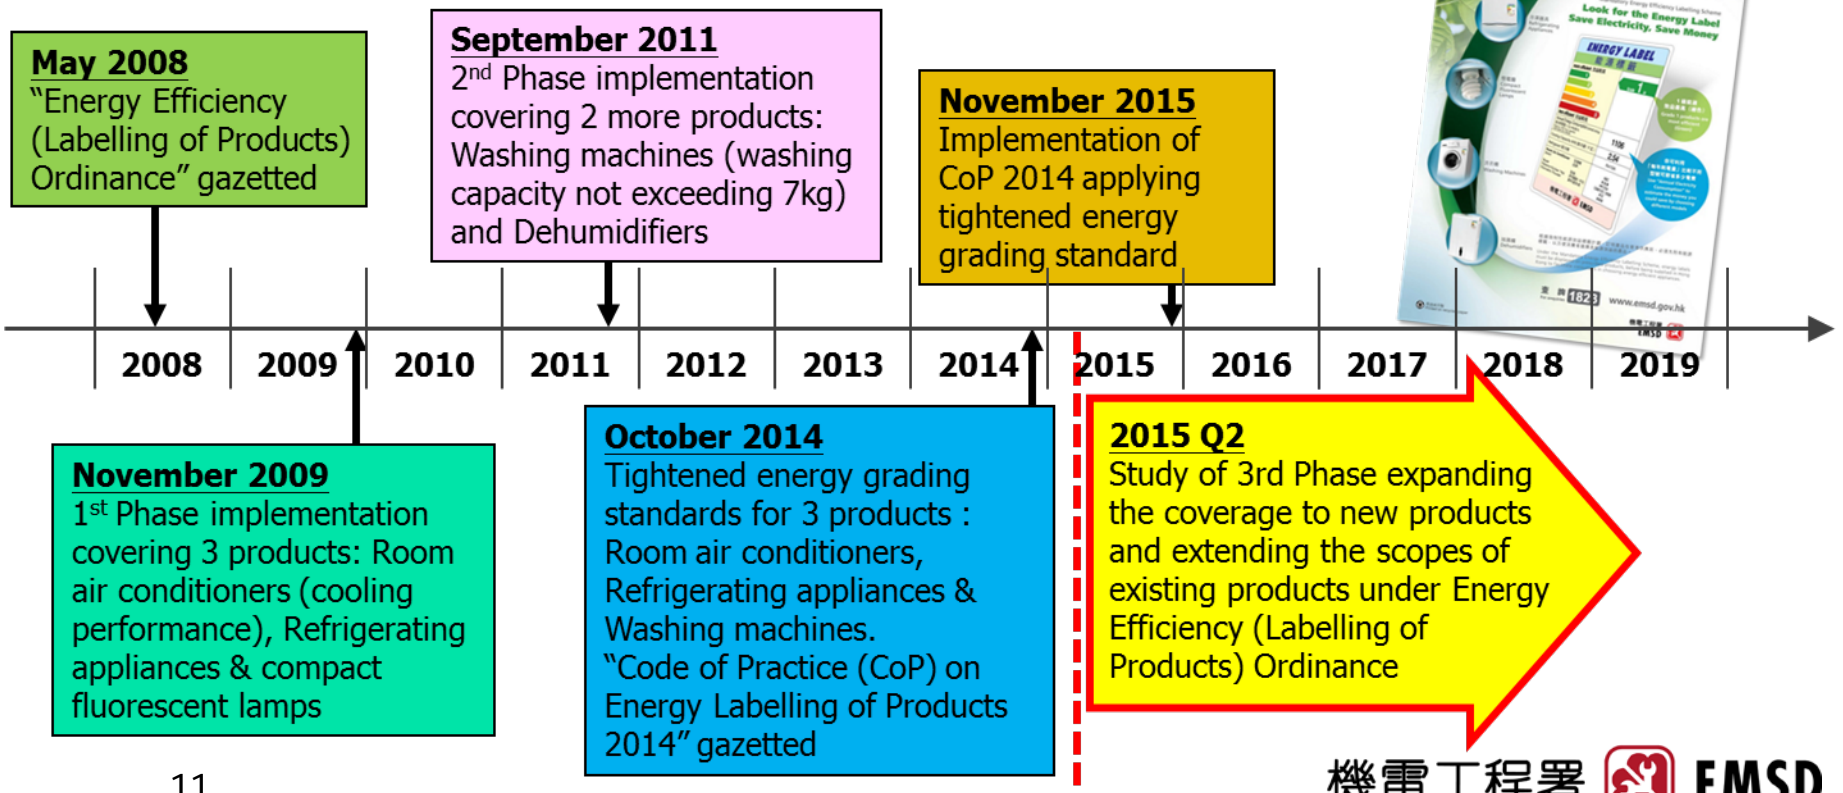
May 2008
"Energy Efficiency (Labelling of Products) Ordinance" gazetted

September 2011
2$^{nd}$ Phase implementation covering 2 more products: Washing machines (washing capacity not exceeding 7kg) and Dehumidifiers

November 2015
Implementation of CoP 2014 applying tightened energy grading standard

Look for the Energy Label
Save Electricity. Save Money
ENERGY LABEL
www.emsd.gov.hk
1823
EMSD

2008 2009 2010 2011 2012 2013 2014 2015 2016 2017 2018 2019

November 2009
1$^{st}$ Phase implementation covering 3 products: Room air conditioners (cooling performance), Refrigerating appliances & compact fluorescent lamps

October 2014
Tightened energy grading standards for 3 products : Room air conditioners, Refrigerating appliances & Washing machines.
"Code of Practice (CoP) on Energy Labelling of Products 2014" gazetted

2015 Q2
Study of 3rd Phase expanding the coverage to new products and extending the scopes of existing products under Energy Efficiency (Labelling of Products) Ordinance

11

機電工程署 EMSD